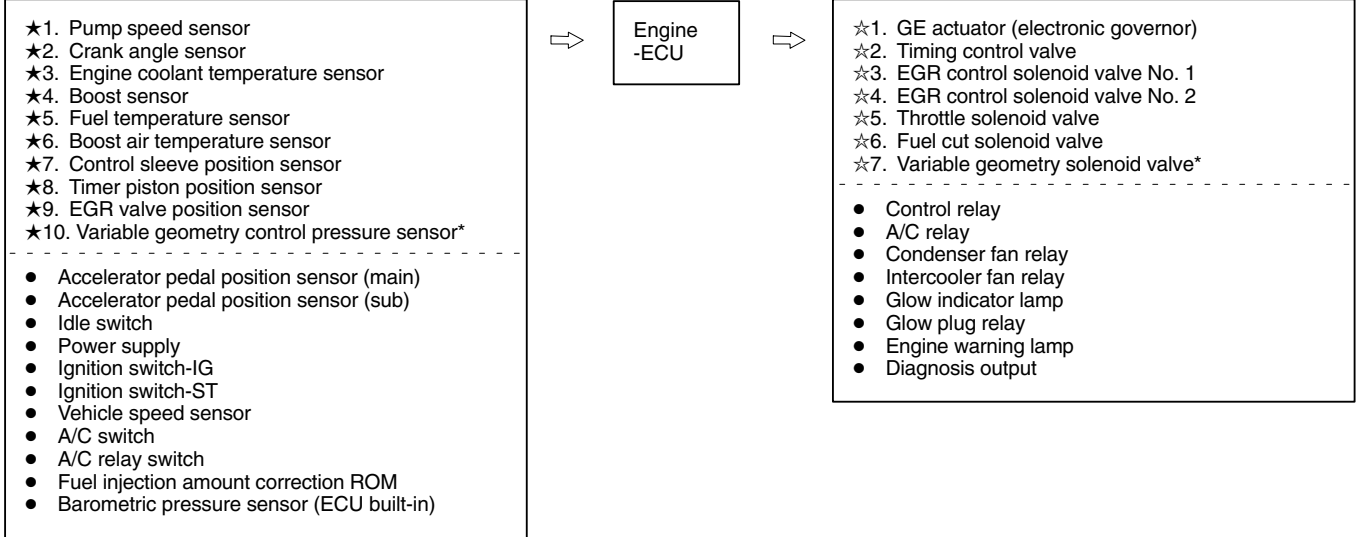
★1. Pump speed sensor
★2. Crank angle sensor
★3. Engine coolant temperature sensor
★4. Boost sensor
★5. Fuel temperature sensor
★6. Boost air temperature sensor
★7. Control sleeve position sensor
★8. Timer piston position sensor
★9. EGR valve position sensor
★10. Variable geometry control pressure sensor*

● Accelerator pedal position sensor (main)
● Accelerator pedal position sensor (sub)
● Idle switch
● Power supply
● Ignition switch-IG
● Ignition switch-ST
● Vehicle speed sensor
● A/C switch
● A/C relay switch
● Fuel injection amount correction ROM
● Barometric pressure sensor (ECU built-in)

⇨

Engine -ECU

⇨

☆1. GE actuator (electronic governor)
☆2. Timing control valve
☆3. EGR control solenoid valve No. 1
☆4. EGR control solenoid valve No. 2
☆5. Throttle solenoid valve
☆6. Fuel cut solenoid valve
☆7. Variable geometry solenoid valve*

● Control relay
● A/C relay
● Condenser fan relay
● Intercooler fan relay
● Glow indicator lamp
● Glow plug relay
● Engine warning lamp
● Diagnosis output